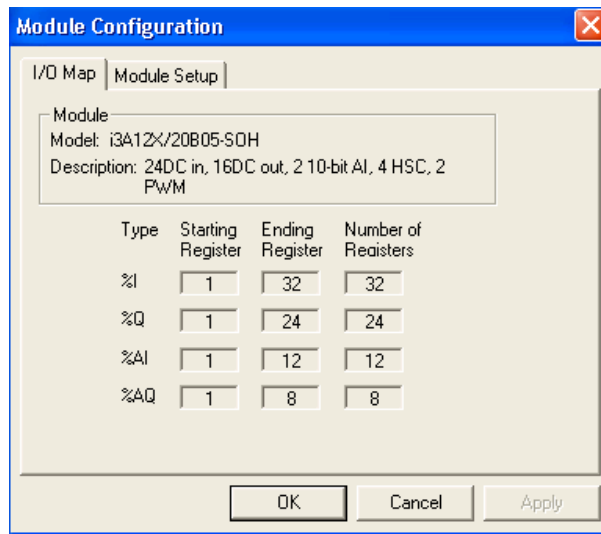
Module Configuration

I/O Map | Module Setup

Module
Model: i3A12X/20B05-SOH
Description: 24DC in, 16DC out, 2 10-bit AI, 4 HSC, 2 PWM

| Type | Starting Register | Ending Register | Number of Registers |
|---|---|---|---|
| %I | 1 | 32 | 32 |
| %Q | 1 | 24 | 24 |
| %AI | 1 | 12 | 12 |
| %AQ | 1 | 8 | 8 |

OK | Cancel | Apply